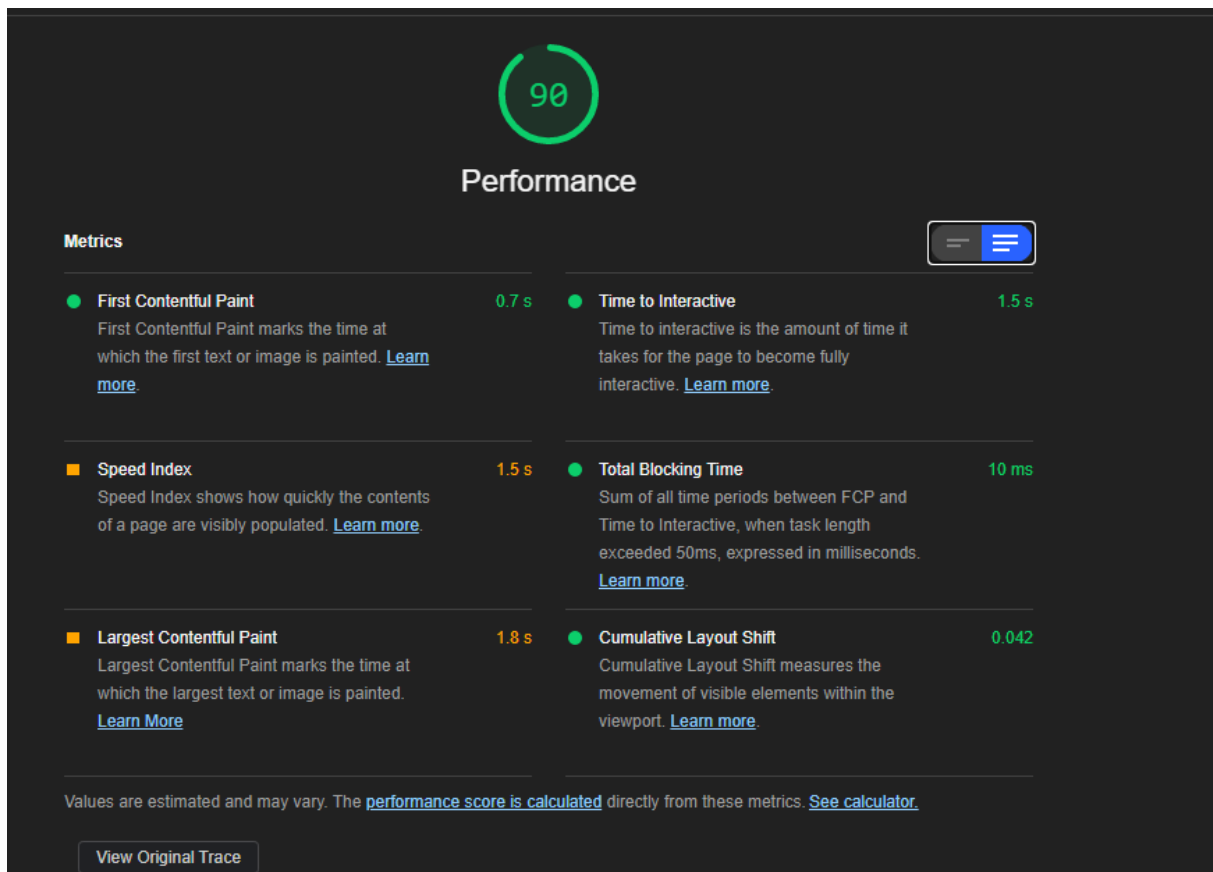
90

Performance

Metrics

First Contentful Paint 0.7 s
First Contentful Paint marks the time at which the first text or image is painted. Learn more.

Speed Index 1.5 s
Speed Index shows how quickly the contents of a page are visibly populated. Learn more.

Largest Contentful Paint 1.8 s
Largest Contentful Paint marks the time at which the largest text or image is painted. Learn More

Time to Interactive 1.5 s
Time to interactive is the amount of time it takes for the page to become fully interactive. Learn more.

Total Blocking Time 10 ms
Sum of all time periods between FCP and Time to Interactive, when task length exceeded 50ms, expressed in milliseconds. Learn more.

Cumulative Layout Shift 0.042
Cumulative Layout Shift measures the movement of visible elements within the viewport. Learn more.

Values are estimated and may vary. The performance score is calculated directly from these metrics. See calculator.

View Original Trace